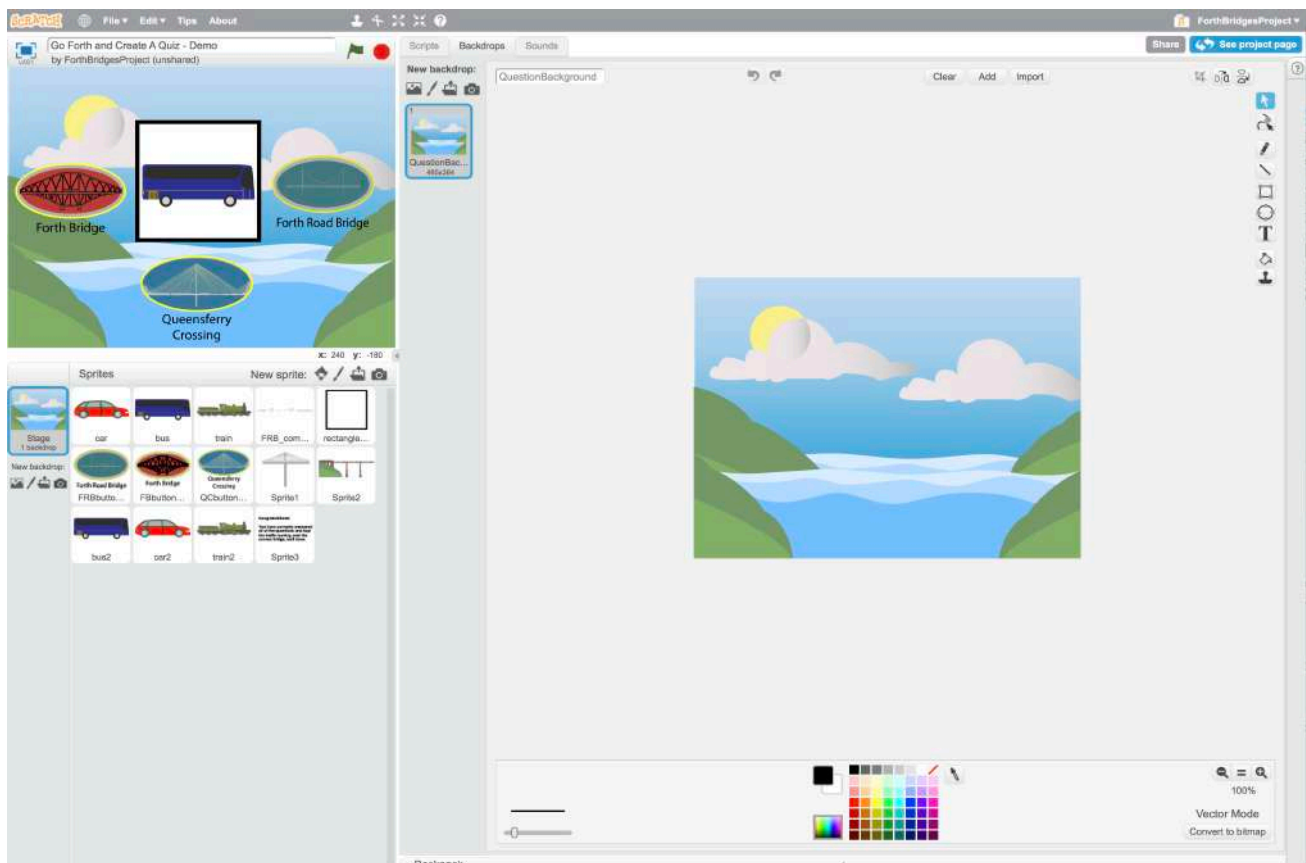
SCRATCH File ▾ Edit ▾ Tips About

ForthBridgesProject ▾

Go Forth and Create A Quiz - Demo
by ForthBridgesProject (unshared)

Scripts Backdrops Sounds

Share See project page

New backdrop:

QuestionBackground

Clear Add Import

QuestionBac...
480x360

Forth Bridge

Forth Road Bridge

Queensferry Crossing

x: 240 y: -180

Sprites

New sprite:

Stage
1 backdrop

New backdrop:

car

bus

train

FRB_com...

rectangle...

Forth Road Bridge
FRBbutto...

Forth Bridge
FBbutton...

Queensferry Crossing
QCbutton...

Sprite1

Sprite2

bus2

car2

train2

Sprite3

100%

Vector Mode

Convert to bitmap